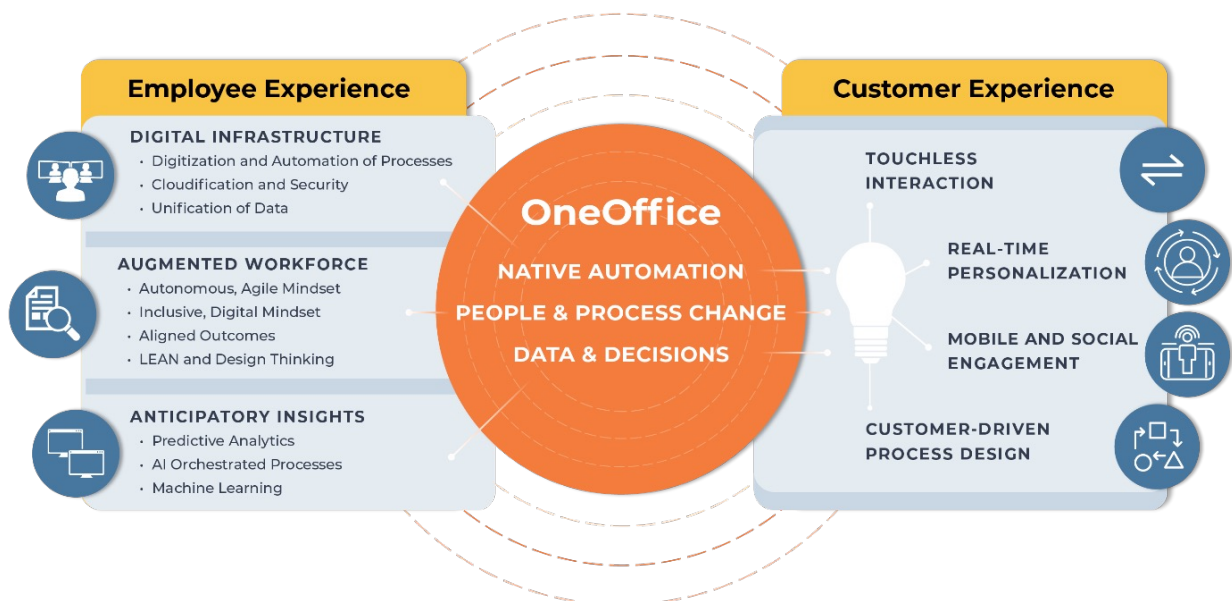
Employee Experience

DIGITAL INFRASTRUCTURE
• Digitization and Automation of Processes
• Cloudification and Security
• Unification of Data

AUGMENTED WORKFORCE
• Autonomous, Agile Mindset
• Inclusive, Digital Mindset
• Aligned Outcomes
• LEAN and Design Thinking

ANTICIPATORY INSIGHTS
• Predictive Analytics
• AI Orchestrated Processes
• Machine Learning

OneOffice

NATIVE AUTOMATION
PEOPLE & PROCESS CHANGE
DATA & DECISIONS

Customer Experience

TOUCHLESS INTERACTION

REAL-TIME PERSONALIZATION

MOBILE AND SOCIAL ENGAGEMENT

CUSTOMER-DRIVEN PROCESS DESIGN